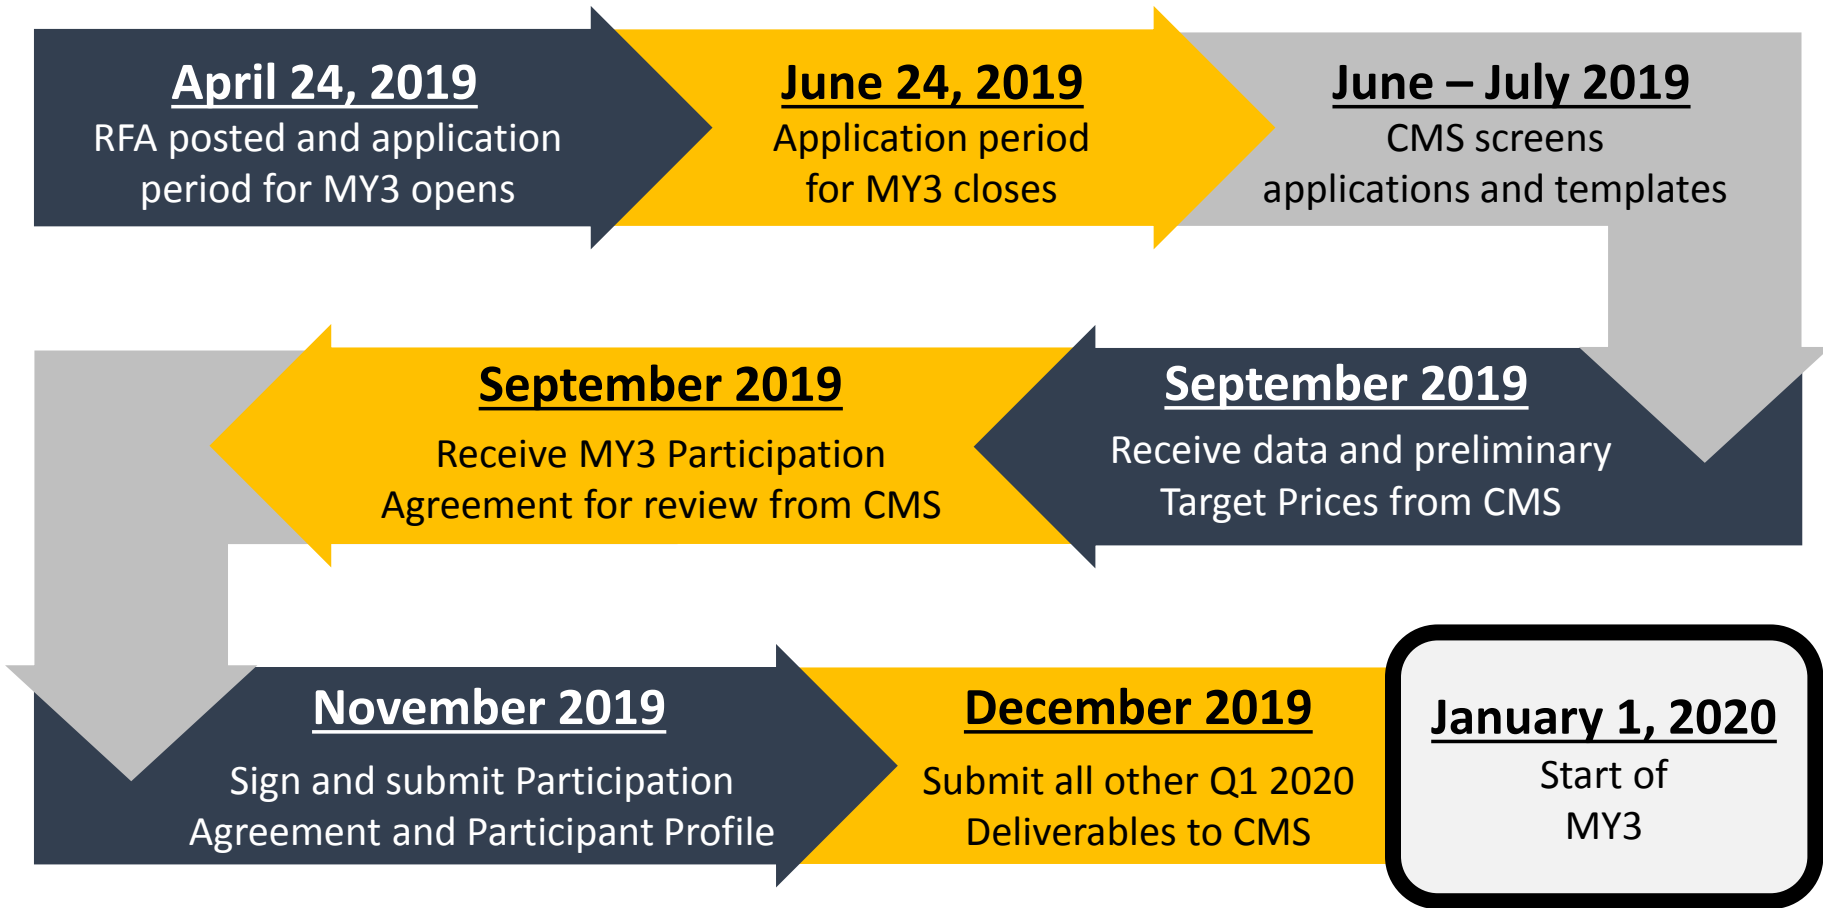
April 24, 2019
RFA posted and application period for MY3 opens

June 24, 2019
Application period for MY3 closes

June – July 2019
CMS screens applications and templates

September 2019
Receive data and preliminary Target Prices from CMS

September 2019
Receive MY3 Participation Agreement for review from CMS

November 2019
Sign and submit Participation Agreement and Participant Profile

December 2019
Submit all other Q1 2020 Deliverables to CMS

January 1, 2020
Start of MY3